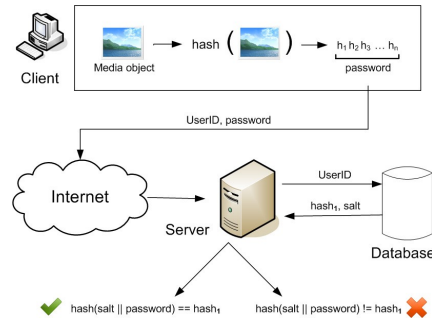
Client

Media object

hash ( )

$h_1 h_2 h_3 \ldots h_n$

password

UserID, password

Internet

Server

UserID

hash$_1$, salt

Database

hash(salt || password) == hash$_1$

hash(salt || password) != hash$_1$